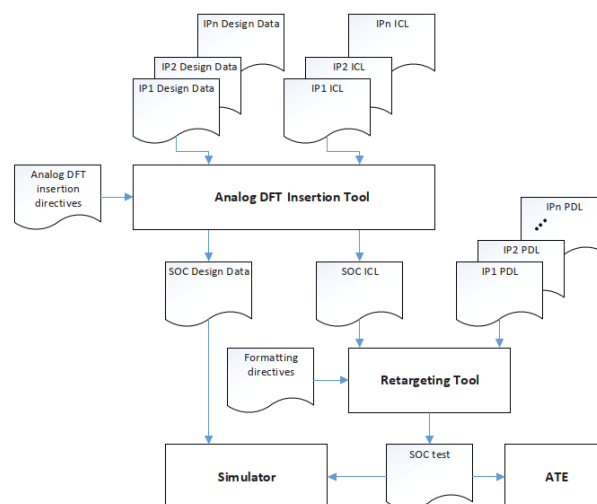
IPn Design Data

IP2 Design Data

IP1 Design Data

IPn ICL

IP2 ICL

IP1 ICL

Analog DFT insertion directives

Analog DFT Insertion Tool

IPn PDL

IP2 PDL

IP1 PDL

SOC Design Data

SOC ICL

Formatting directives

Retargeting Tool

SOC test

Simulator

ATE